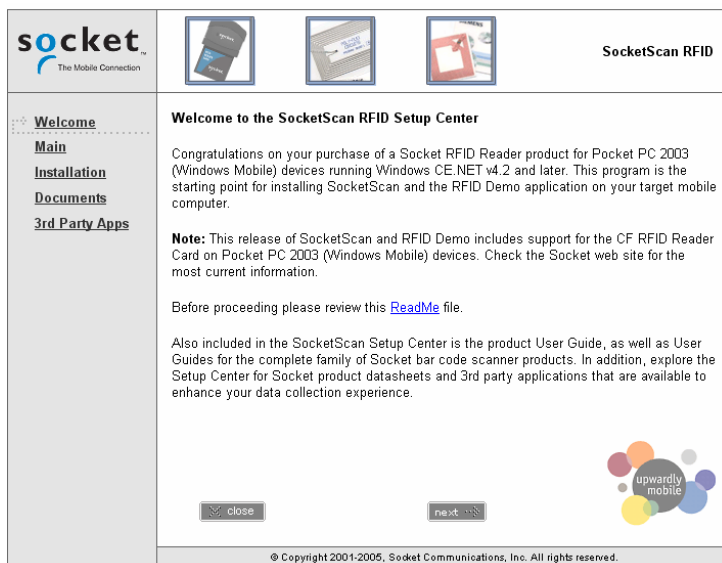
socket
The Mobile Connection

SocketScan RFID

Welcome
Main
Installation
Documents
3rd Party Apps

Welcome to the SocketScan RFID Setup Center

Congratulations on your purchase of a Socket RFID Reader product for Pocket PC 2003 (Windows Mobile) devices running Windows CE.NET v4.2 and later. This program is the starting point for installing SocketScan and the RFID Demo application on your target mobile computer.

Note: This release of SocketScan and RFID Demo includes support for the CF RFID Reader Card on Pocket PC 2003 (Windows Mobile) devices. Check the Socket web site for the most current information.

Before proceeding please review this ReadMe file.

Also included in the SocketScan Setup Center is the product User Guide, as well as User Guides for the complete family of Socket bar code scanner products. In addition, explore the Setup Center for Socket product datasheets and 3rd party applications that are available to enhance your data collection experience.

upwardly mobile

close

next

© Copyright 2001-2005, Socket Communications, Inc. All rights reserved.